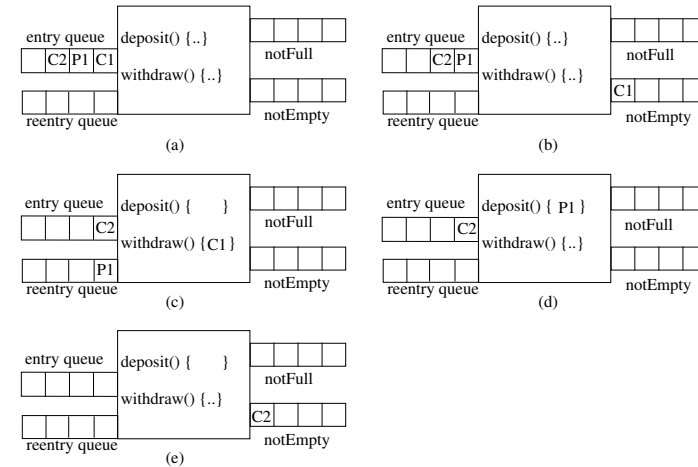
entry queue
C2 P1 C1
deposit() {..}
withdraw() {..}
notFull
notEmpty
reentry queue
(a)

entry queue
C2 P1
deposit() {..}
withdraw() {..}
notFull
C1
notEmpty
reentry queue
(b)

entry queue
C2
deposit() { }
withdraw() {C1}
P1
notFull
notEmpty
reentry queue
(c)

entry queue
C2
deposit() { P1 }
withdraw() {..}
notFull
notEmpty
reentry queue
(d)

entry queue
deposit() { }
withdraw() {..}
notFull
C2
notEmpty
reentry queue
(e)